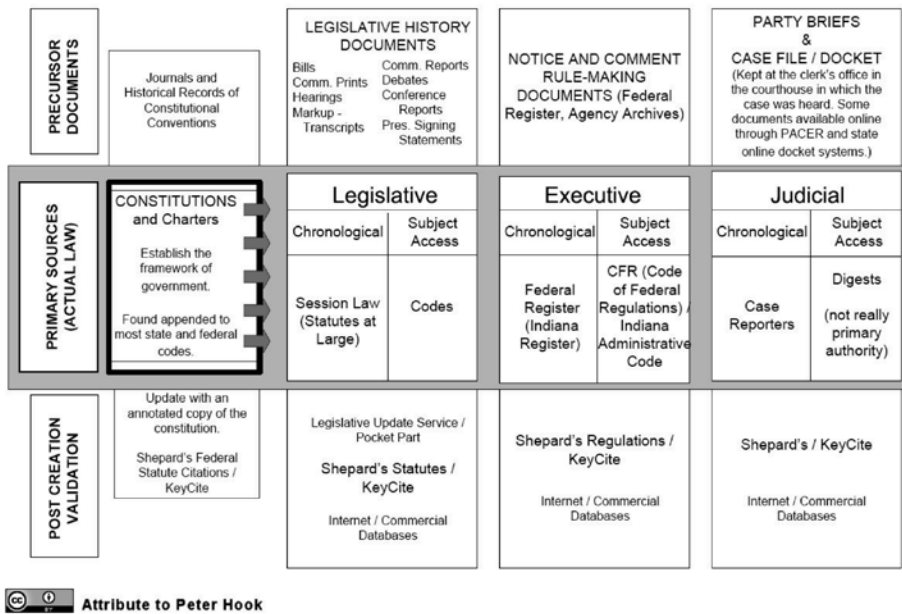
PRECURSOR DOCUMENTS

Journals and Historical Records of Constitutional Conventions

LEGISLATIVE HISTORY DOCUMENTS
Bills
Comm. Prints
Hearings
Markup - Transcripts
Comm. Reports
Debates
Conference Reports
Pres. Signing Statements

NOTICE AND COMMENT RULE-MAKING DOCUMENTS (Federal Register, Agency Archives)

PARTY BRIEFS & CASE FILE / DOCKET (Kept at the clerk's office in the courthouse in which the case was heard. Some documents available online through PACER and state online docket systems.)

PRIMARY SOURCES (ACTUAL LAW)

CONSTITUTIONS and Charters

Establish the framework of government.

Found appended to most state and federal codes.

| Legislative | |
|---|---|
| Chronological | Subject Access |
| Session Law (Statutes at Large) | Codes |

| Executive | |
|---|---|
| Chronological | Subject Access |
| Federal Register (Indiana Register) | CFR (Code of Federal Regulations) / Indiana Administrative Code |

| Judicial | |
|---|---|
| Chronological | Subject Access |
| Case Reporters | Digests (not really primary authority) |

POST CREATION VALIDATION

Update with an annotated copy of the constitution.

Shepard's Federal Statute Citations / KeyCite

Legislative Update Service / Pocket Part

Shepard's Statutes / KeyCite

Internet / Commercial Databases

Shepard's Regulations / KeyCite

Internet / Commercial Databases

Shepard's / KeyCite

Internet / Commercial Databases

Attribute to Peter Hook